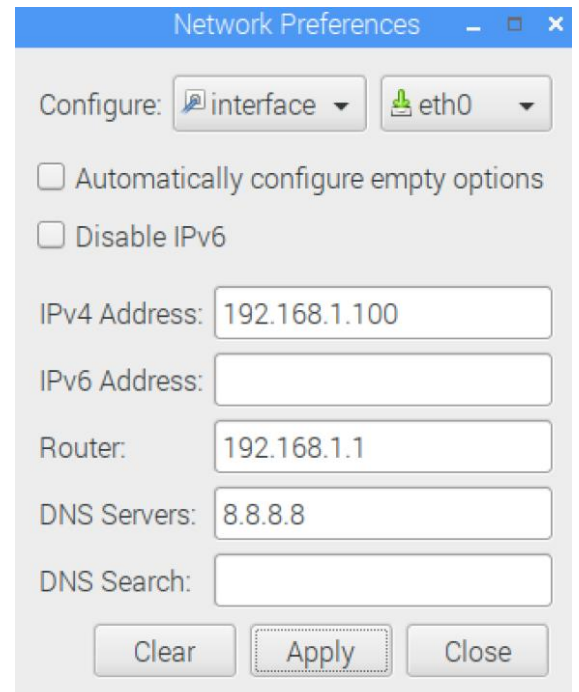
Network Preferences

Configure: interface eth0

Automatically configure empty options

Disable IPv6

IPv4 Address: 192.168.1.100

IPv6 Address:

Router: 192.168.1.1

DNS Servers: 8.8.8.8

DNS Search:

Clear Apply Close